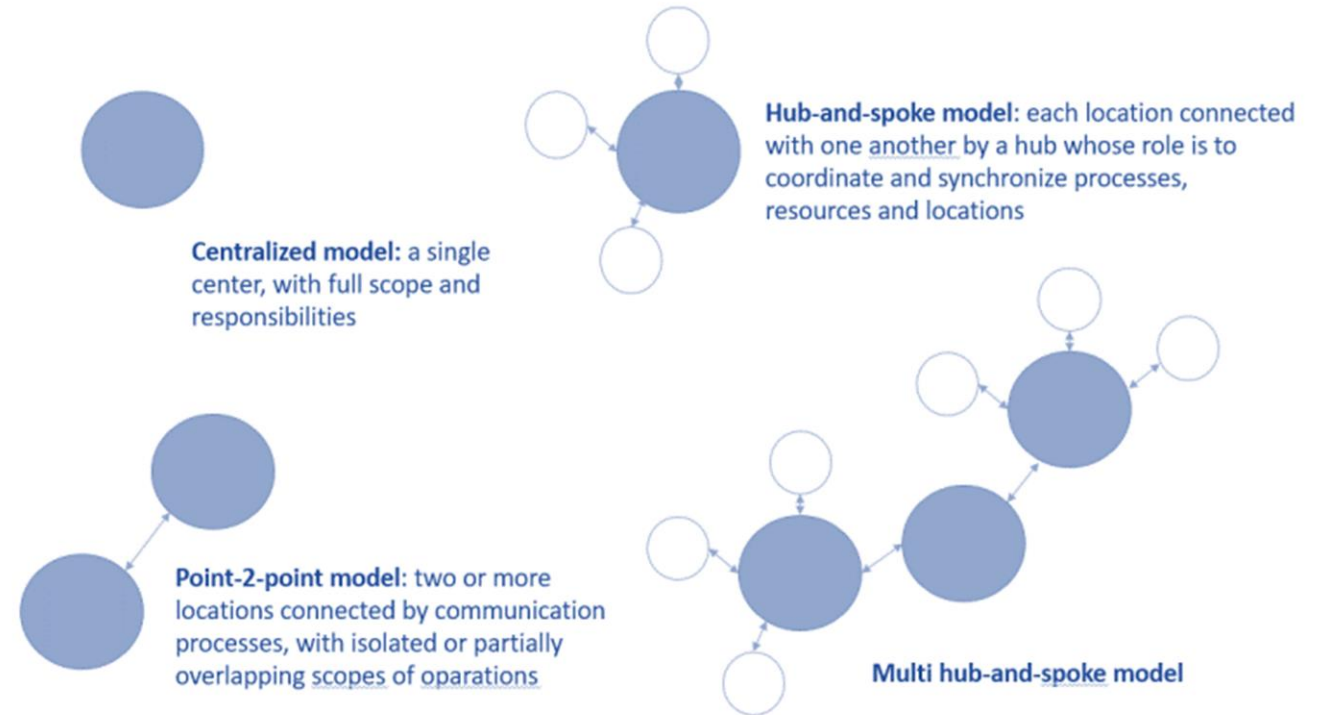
Hub-and-spoke model: each location connected with one another by a hub whose role is to coordinate and synchronize processes, resources and locations

Centralized model: a single center, with full scope and responsibilities

Point-2-point model: two or more locations connected by communication processes, with isolated or partially overlapping scopes of oparations

Multi hub-and-spoke model